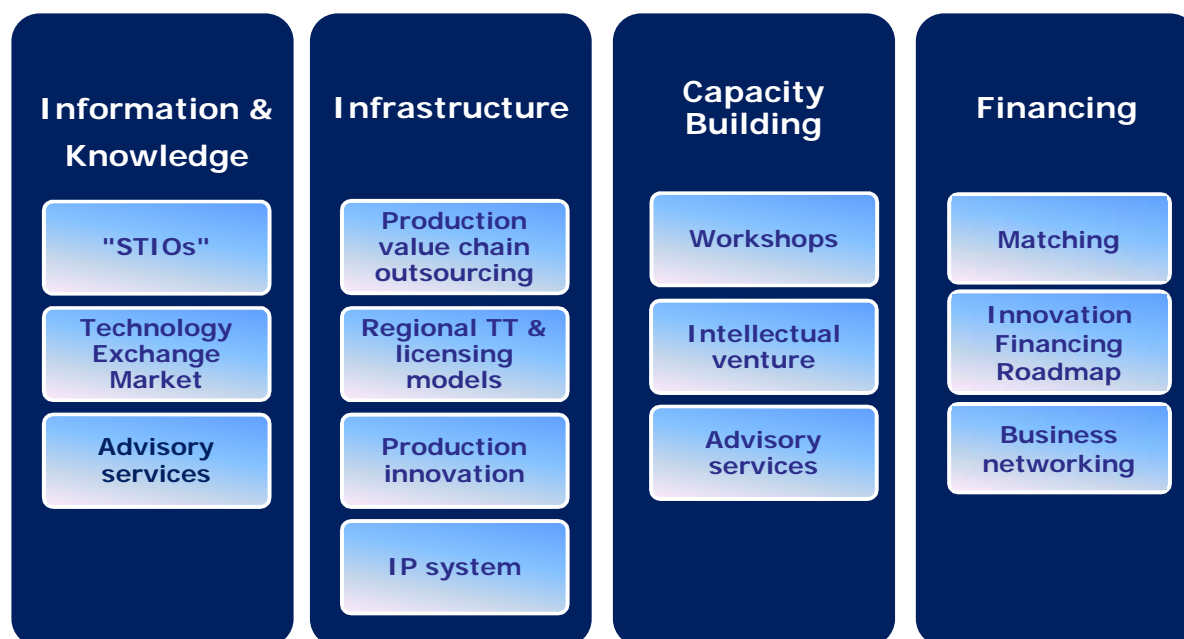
Information & Knowledge

"STIOs"

Technology Exchange Market

Advisory services

Infrastructure

Production value chain outsourcing

Regional TT & licensing models

Production innovation

IP system

Capacity Building

Workshops

Intellectual venture

Advisory services

Financing

Matching

Innovation Financing Roadmap

Business networking